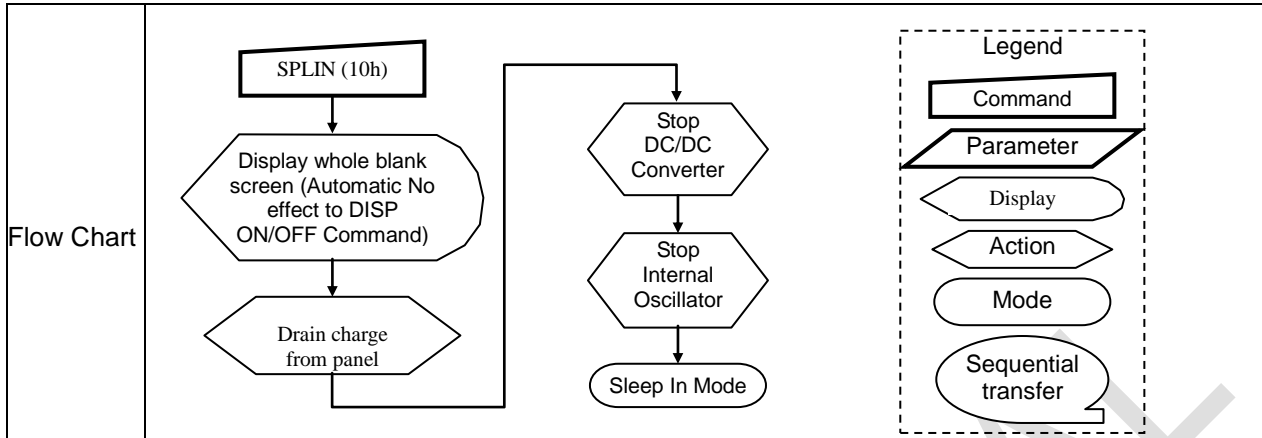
Flow Chart

SPLIN (10h)

Display whole blank screen (Automatic No effect to DISP ON/OFF Command)

Drain charge from panel

Stop DC/DC Converter

Stop Internal Oscillator

Sleep In Mode

Legend

Command

Parameter

Display

Action

Mode

Sequential transfer